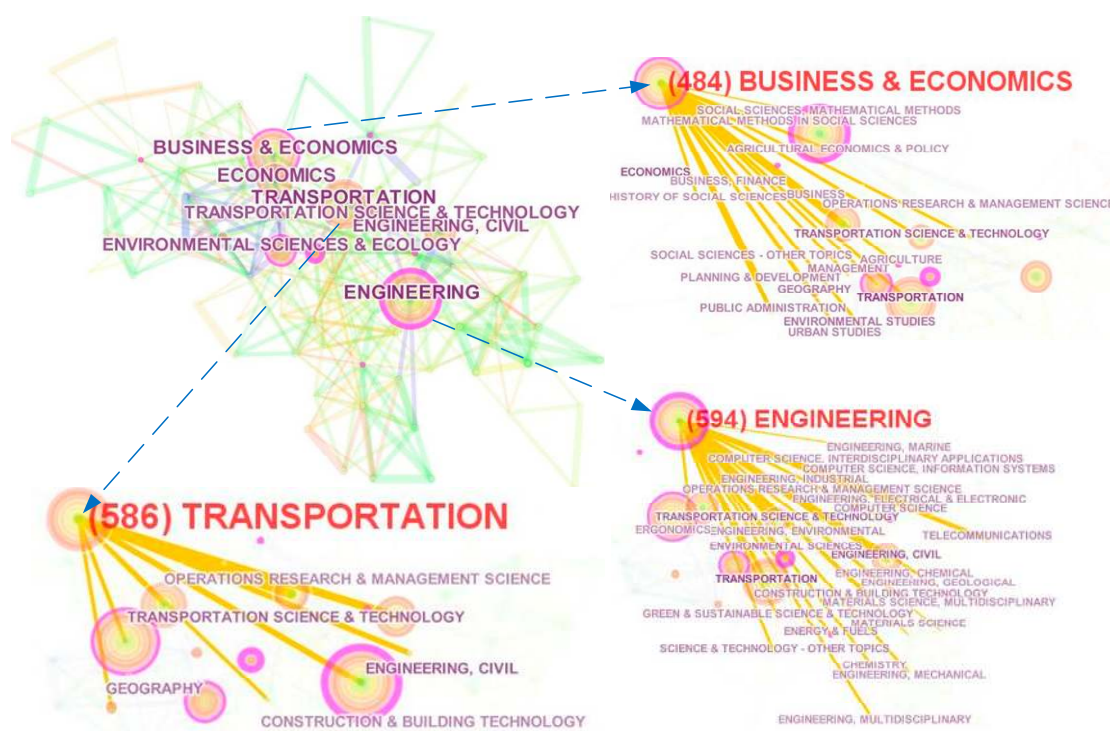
BUSINESS & ECONOMICS
ECONOMICS
TRANSPORTATION
TRANSPORTATION SCIENCE & TECHNOLOGY
ENGINEERING, CIVIL
ENVIRONMENTAL SCIENCES & ECOLOGY
ENGINEERING

(484) BUSINESS & ECONOMICS
SOCIAL SCIENCES, MATHEMATICAL METHODS
MATHEMATICAL METHODS IN SOCIAL SCIENCES
AGRICULTURAL ECONOMICS & POLICY
ECONOMICS
BUSINESS, FINANCE
HISTORY OF SOCIAL SCIENCES
BUSINESS
OPERATIONS RESEARCH & MANAGEMENT SCIENCE
TRANSPORTATION SCIENCE & TECHNOLOGY
SOCIAL SCIENCES - OTHER TOPICS
AGRICULTURE
MANAGEMENT
PLANNING & DEVELOPMENT
GEOGRAPHY
TRANSPORTATION
PUBLIC ADMINISTRATION
ENVIRONMENTAL STUDIES
URBAN STUDIES

(594) ENGINEERING
ENGINEERING, MARINE
COMPUTER SCIENCE, INTERDISCIPLINARY APPLICATIONS
COMPUTER SCIENCE, INFORMATION SYSTEMS
ENGINEERING, INDUSTRIAL
OPERATIONS RESEARCH & MANAGEMENT SCIENCE
ENGINEERING, ELECTRICAL & ELECTRONIC
COMPUTER SCIENCE
TRANSPORTATION SCIENCE & TECHNOLOGY
ERGONOMICS
ENGINEERING, ENVIRONMENTAL
TELECOMMUNICATIONS
ENVIRONMENTAL SCIENCES
ENGINEERING, CIVIL
ENGINEERING, CHEMICAL
TRANSPORTATION
ENGINEERING, GEOLOGICAL
CONSTRUCTION & BUILDING TECHNOLOGY
MATERIALS SCIENCE, MULTIDISCIPLINARY
GREEN & SUSTAINABLE SCIENCE & TECHNOLOGY
MATERIALS SCIENCE
ENERGY & FUELS
SCIENCE & TECHNOLOGY - OTHER TOPICS
CHEMISTRY
ENGINEERING, MECHANICAL
ENGINEERING, MULTIDISCIPLINARY

(586) TRANSPORTATION
OPERATIONS RESEARCH & MANAGEMENT SCIENCE
TRANSPORTATION SCIENCE & TECHNOLOGY
ENGINEERING, CIVIL
GEOGRAPHY
CONSTRUCTION & BUILDING TECHNOLOGY